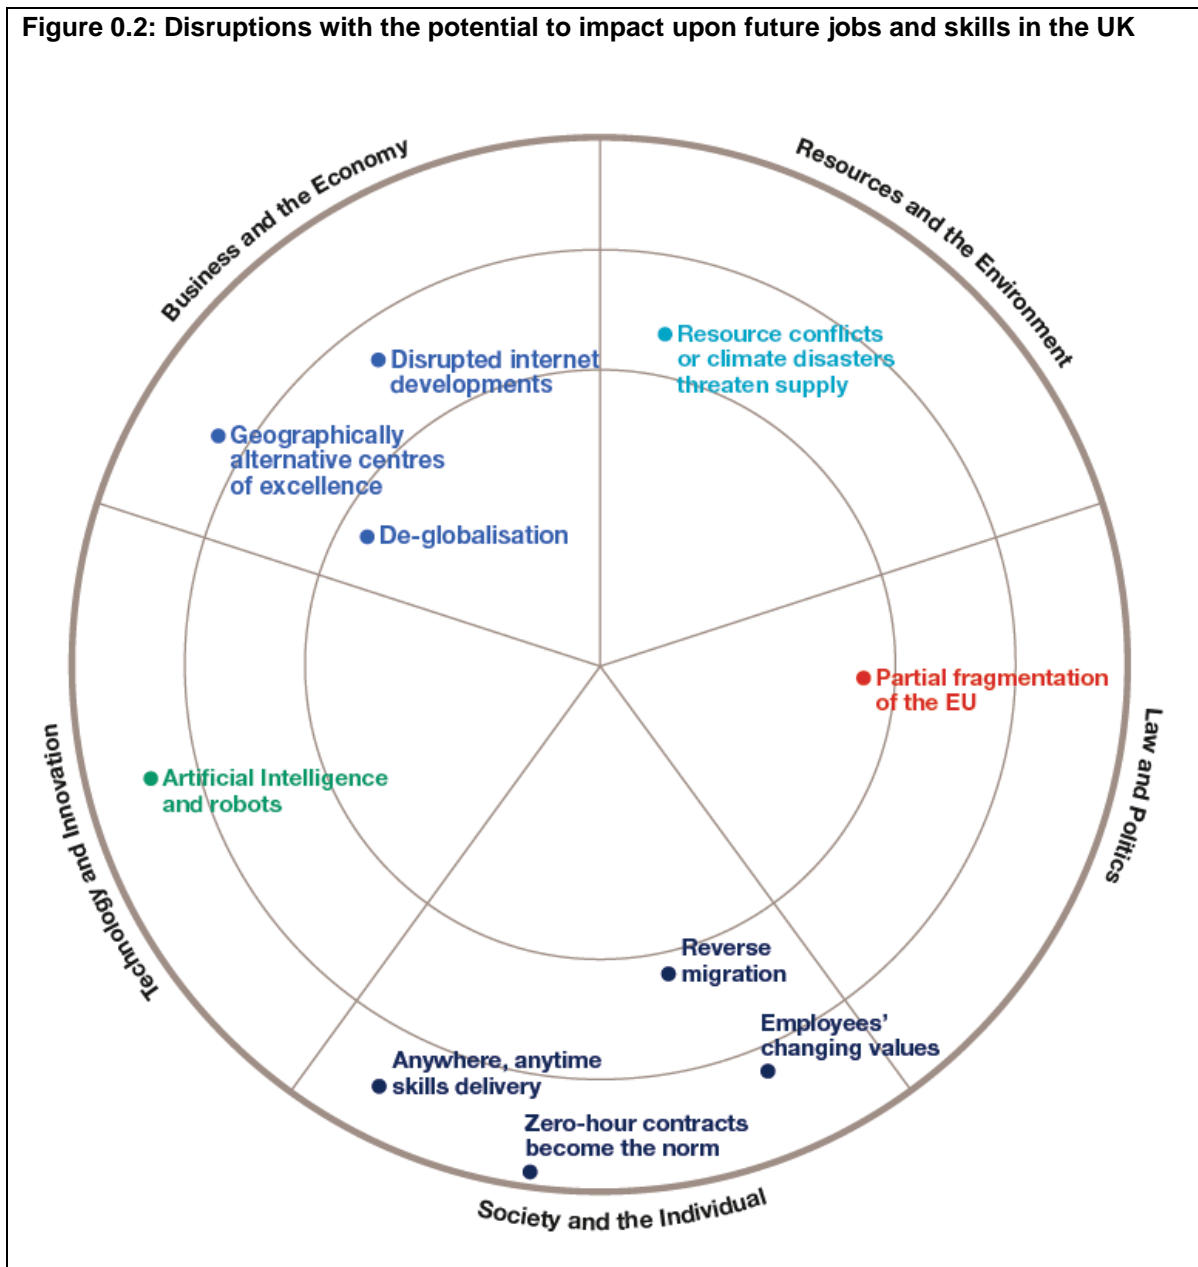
Figure 0.2: Disruptions with the potential to impact upon future jobs and skills in the UK

Business and the Economy

Resources and the Environment

Law and Politics

Society and the Individual

Technology and Innovation

Disrupted internet developments

Geographically alternative centres of excellence

De-globalisation

Resource conflicts or climate disasters threaten supply

Partial fragmentation of the EU

Artificial Intelligence and robots

Reverse migration

Employees' changing values

Anywhere, anytime skills delivery

Zero-hour contracts become the norm